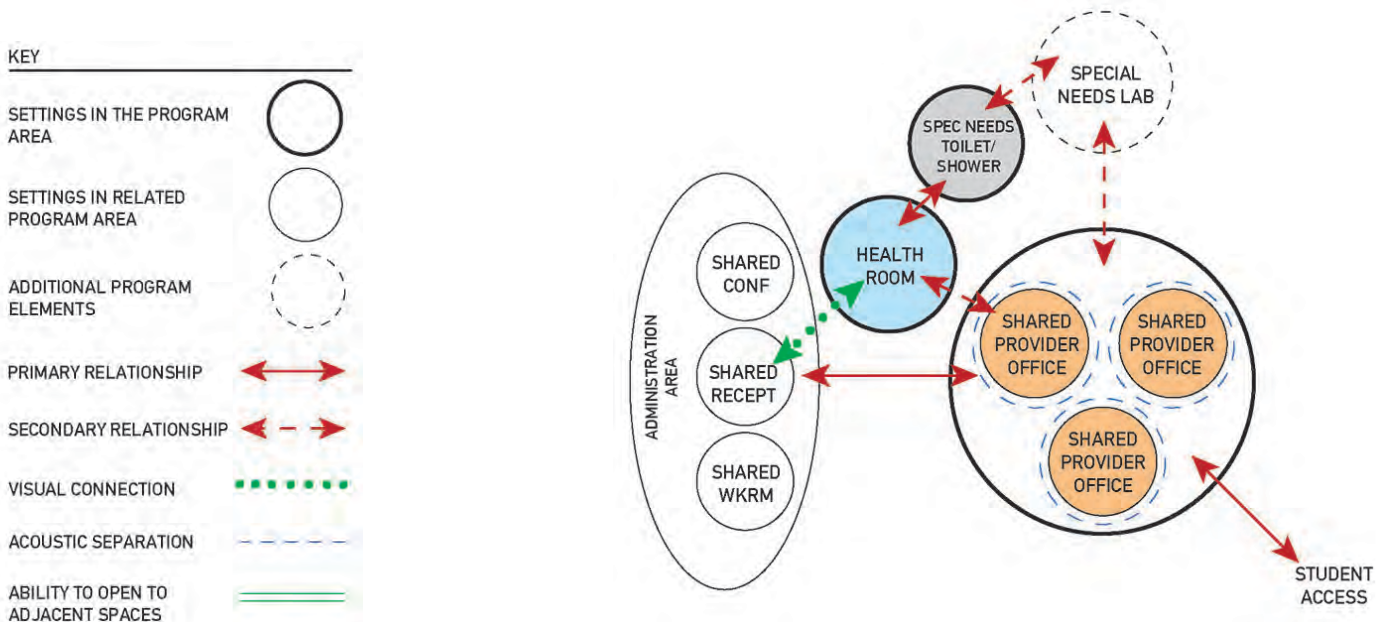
KEY

SETTINGS IN THE PROGRAM AREA

SETTINGS IN RELATED PROGRAM AREA

ADDITIONAL PROGRAM ELEMENTS

PRIMARY RELATIONSHIP

SECONDARY RELATIONSHIP

VISUAL CONNECTION

ACOUSTIC SEPARATION

ABILITY TO OPEN TO ADJACENT SPACES

SPECIAL NEEDS LAB

SPEC NEEDS TOILET/ SHOWER

HEALTH ROOM

ADMINISTRATION AREA

SHARED CONF

SHARED RECEPT

SHARED WKRM

SHARED PROVIDER OFFICE

SHARED PROVIDER OFFICE

SHARED PROVIDER OFFICE

STUDENT ACCESS